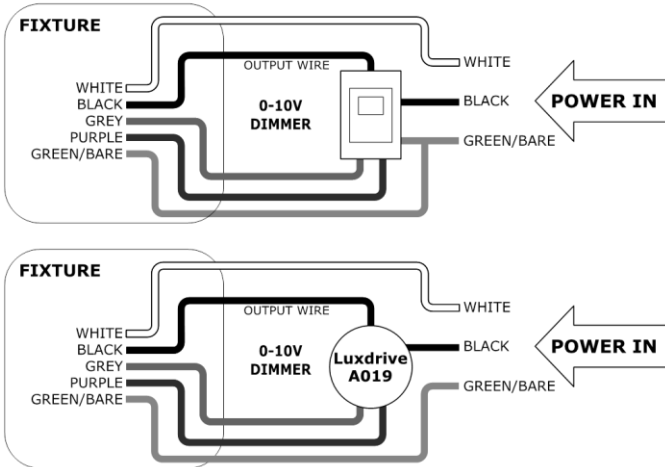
FIXTURE

OUTPUT WIRE

WHITE
BLACK
GREY
PURPLE
GREEN/BARE

0-10V
DIMMER

WHITE
BLACK
GREEN/BARE

POWER IN

FIXTURE

OUTPUT WIRE

WHITE
BLACK
GREY
PURPLE
GREEN/BARE

0-10V
DIMMER

Luxdrive
A019

WHITE
BLACK
GREEN/BARE

POWER IN